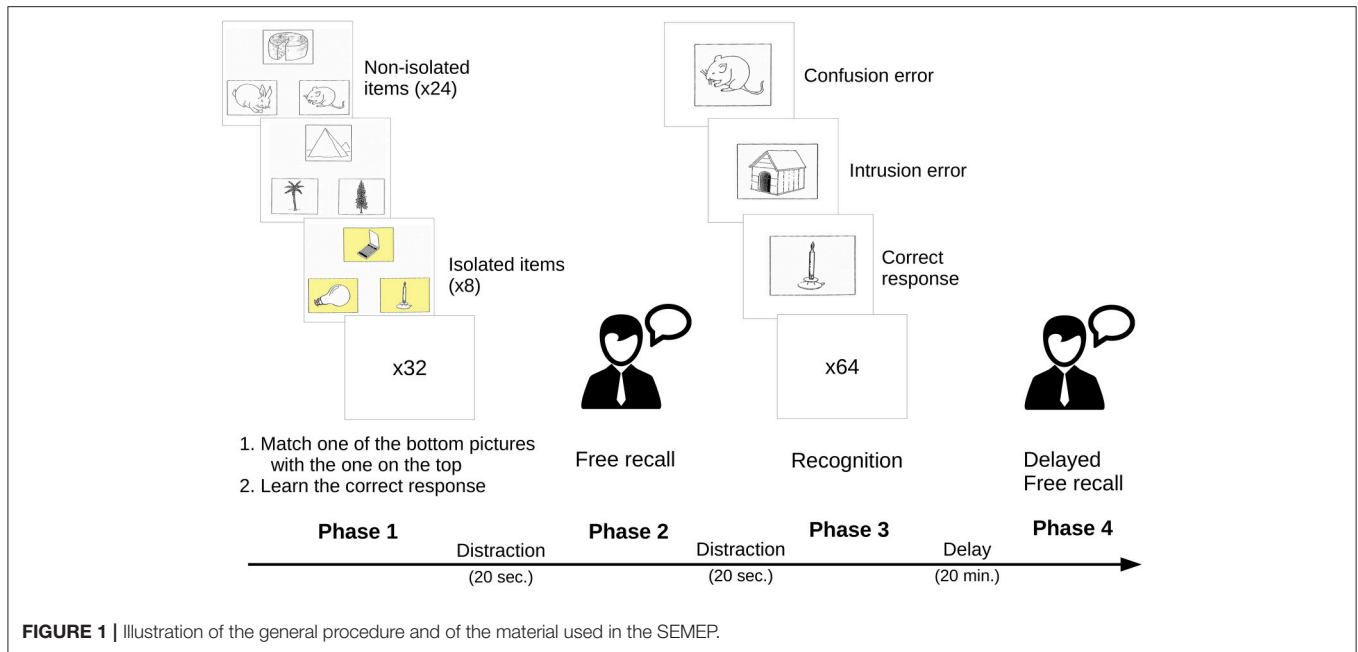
Non-isolated items (x24)

Isolated items (x8)

x32

1. Match one of the bottom pictures with the one on the top
2. Learn the correct response

Free recall

Confusion error

Intrusion error

Correct response

x64

Recognition

Delayed Free recall

Phase 1

Distraction
(20 sec.)

Phase 2

Distraction
(20 sec.)

Phase 3

Delay
(20 min.)

Phase 4

**FIGURE 1 |** Illustration of the general procedure and of the material used in the SEMEP.